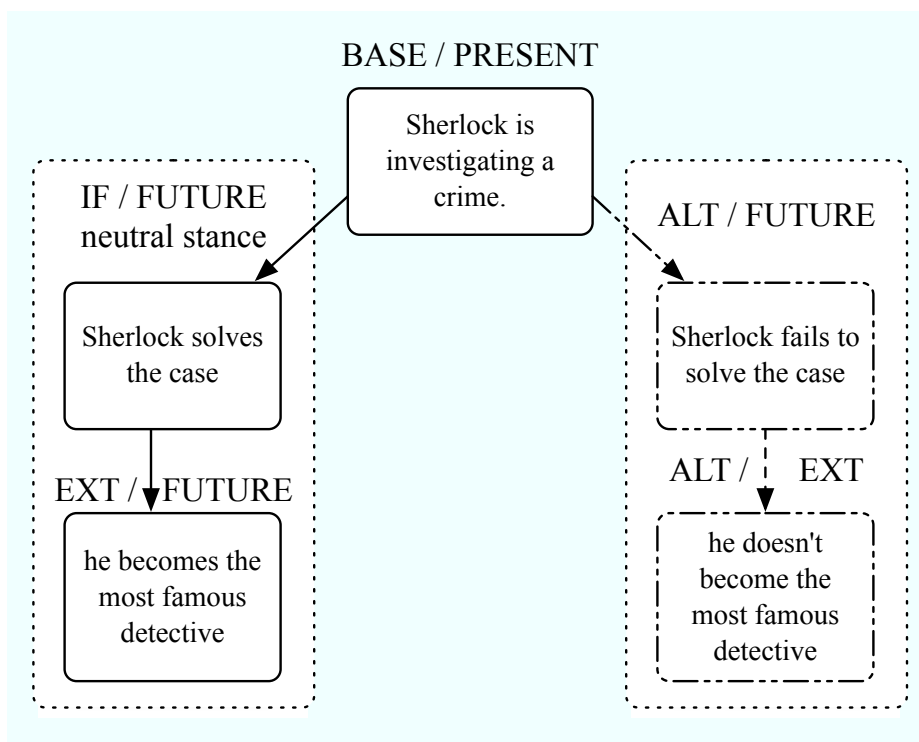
BASE / PRESENT

Sherlock is investigating a crime.

IF / FUTURE neutral stance

Sherlock solves the case

EXT / FUTURE

he becomes the most famous detective

ALT / FUTURE

Sherlock fails to solve the case

ALT / EXT

he doesn't become the most famous detective